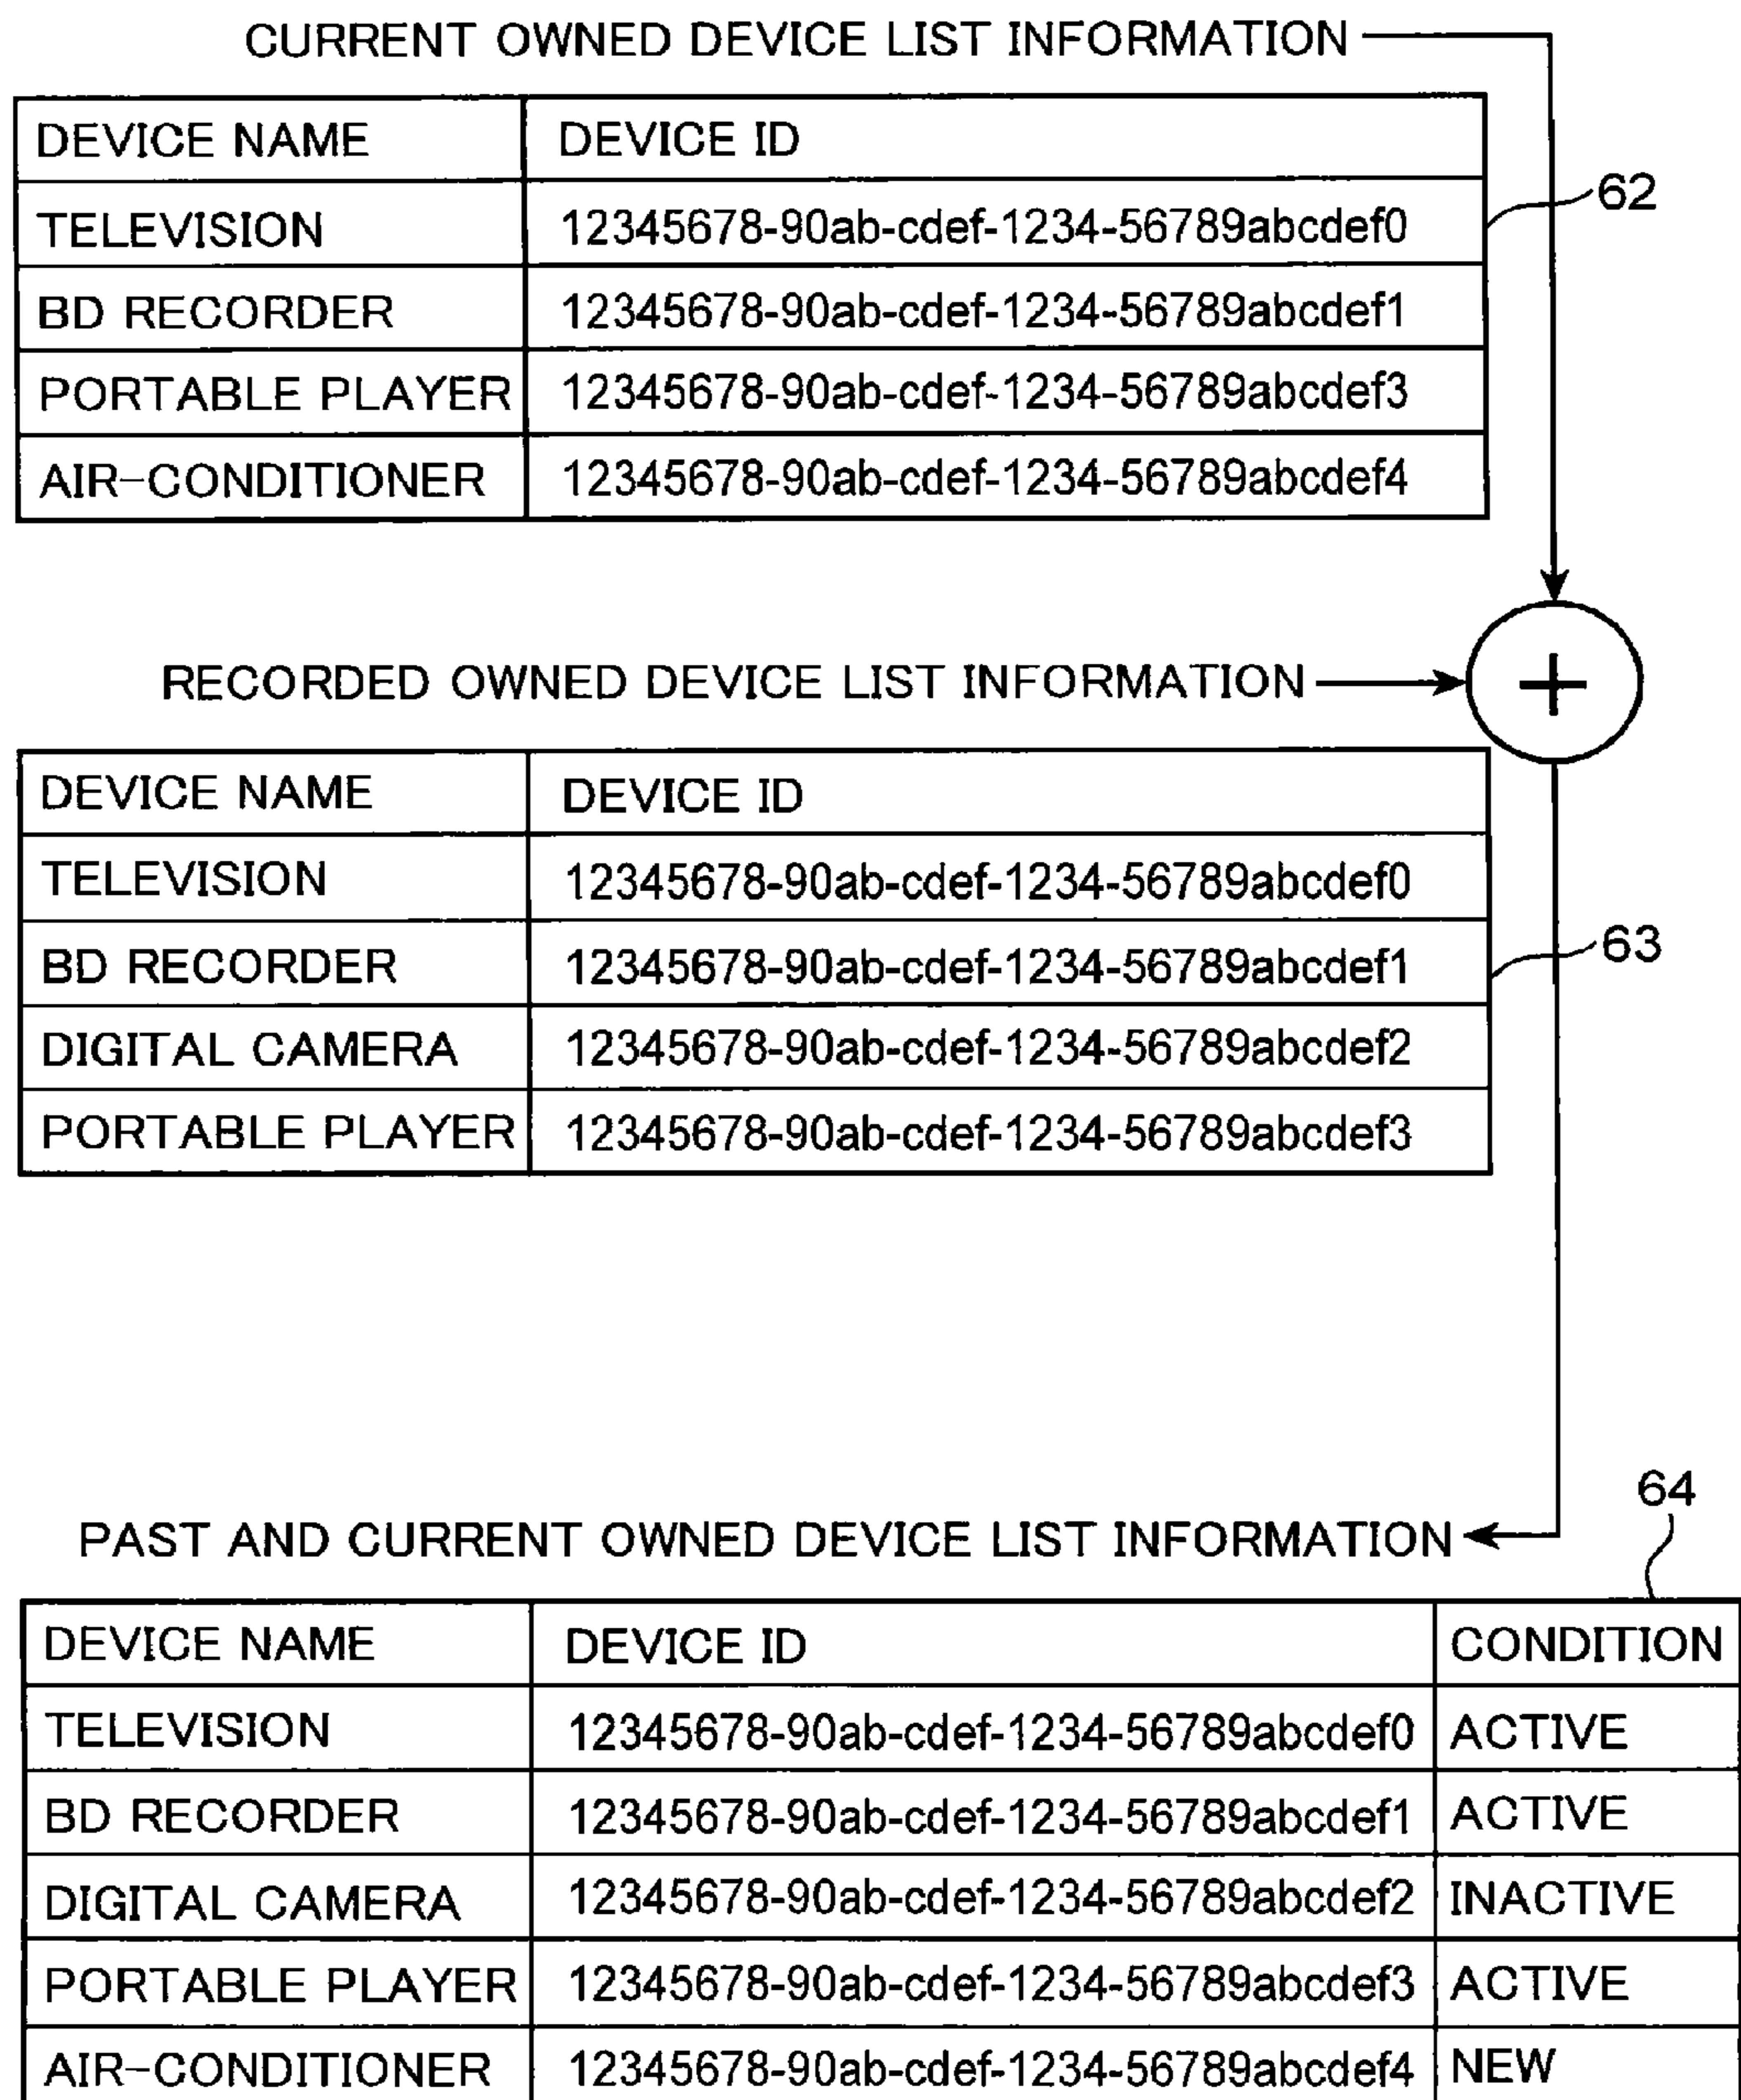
CURRENT OWNED DEVICE LIST INFORMATION

| DEVICE NAME | DEVICE ID |
|---|---|
| TELEVISION | 12345678-90ab-cdef-1234-56789abcdef0 |
| BD RECORDER | 12345678-90ab-cdef-1234-56789abcdef1 |
| PORTABLE PLAYER | 12345678-90ab-cdef-1234-56789abcdef3 |
| AIR-CONDITIONER | 12345678-90ab-cdef-1234-56789abcdef4 |

62

RECORDED OWNED DEVICE LIST INFORMATION

+

| DEVICE NAME | DEVICE ID |
|---|---|
| TELEVISION | 12345678-90ab-cdef-1234-56789abcdef0 |
| BD RECORDER | 12345678-90ab-cdef-1234-56789abcdef1 |
| DIGITAL CAMERA | 12345678-90ab-cdef-1234-56789abcdef2 |
| PORTABLE PLAYER | 12345678-90ab-cdef-1234-56789abcdef3 |

63

64

PAST AND CURRENT OWNED DEVICE LIST INFORMATION

| DEVICE NAME | DEVICE ID | CONDITION |
|---|---|---|
| TELEVISION | 12345678-90ab-cdef-1234-56789abcdef0 | ACTIVE |
| BD RECORDER | 12345678-90ab-cdef-1234-56789abcdef1 | ACTIVE |
| DIGITAL CAMERA | 12345678-90ab-cdef-1234-56789abcdef2 | INACTIVE |
| PORTABLE PLAYER | 12345678-90ab-cdef-1234-56789abcdef3 | ACTIVE |
| AIR-CONDITIONER | 12345678-90ab-cdef-1234-56789abcdef4 | NEW |